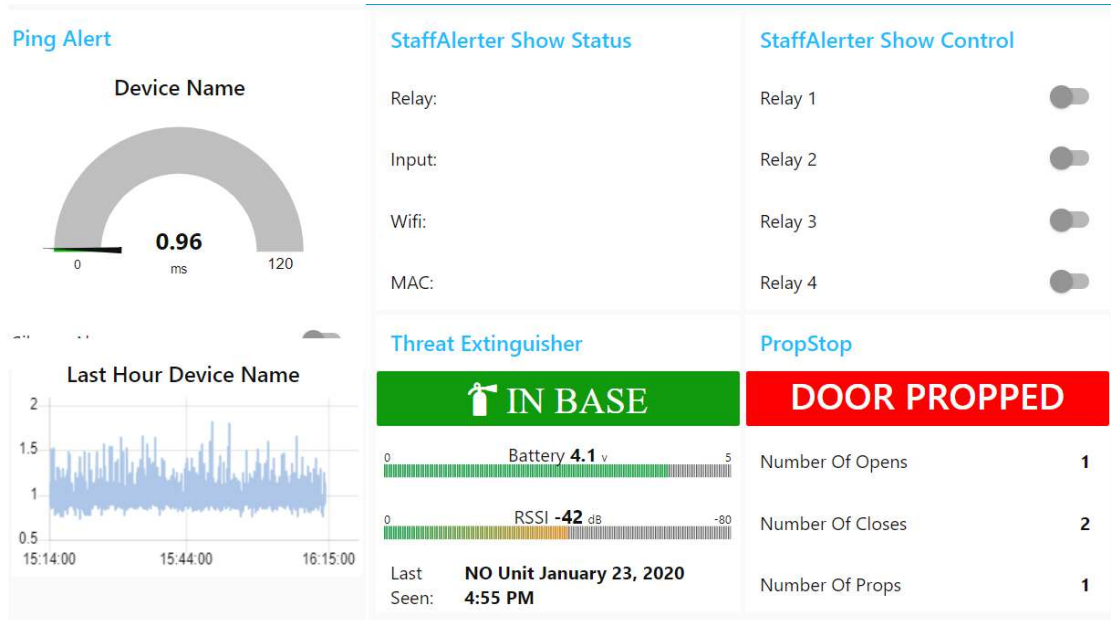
Ping Alert

Device Name

0.96
ms
0
120

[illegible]

Last Hour Device Name

2
1.5
1
0.5
15:14:00
15:44:00
16:15:00

StaffAlerter Show Status

Relay:

Input:

Wifi:

MAC:

StaffAlerter Show Control

Relay 1

Relay 2

Relay 3

Relay 4

Threat Extinguisher

IN BASE

0
Battery **4.1** v
5

0
RSSI **-42** dB
-80

Last Seen: **NO Unit January 23, 2020 4:55 PM**

PropStop

DOOR PROPPED

Number Of Opens **1**

Number Of Closes **2**

Number Of Props **1**